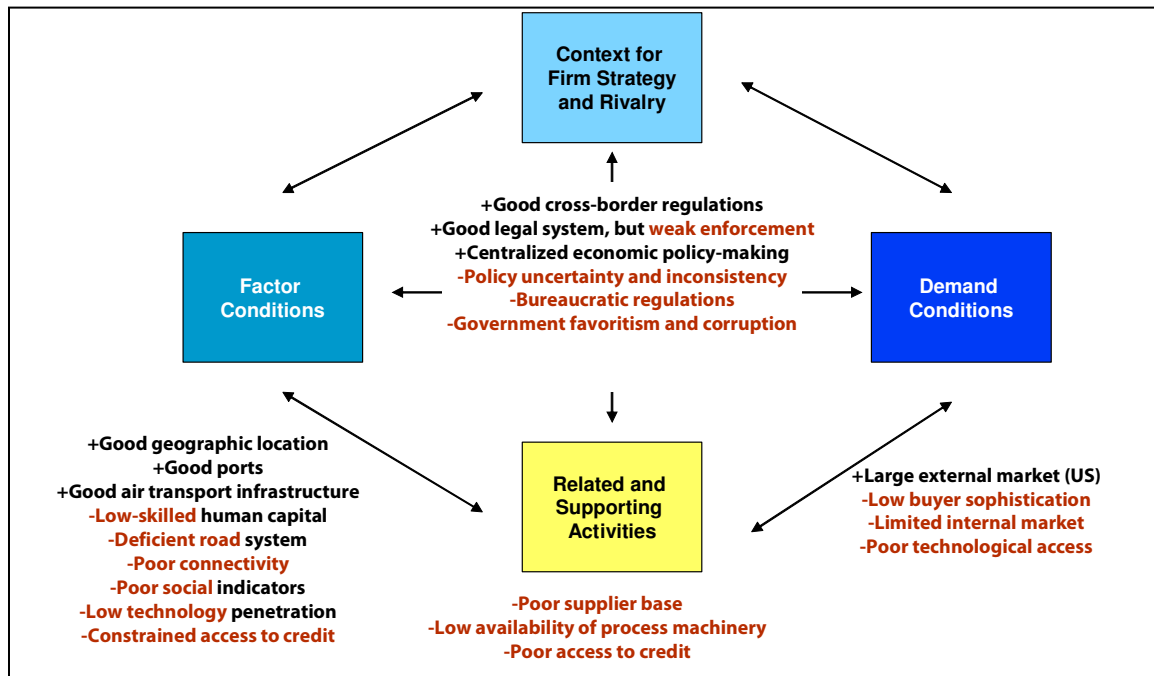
Context for Firm Strategy and Rivalry

+Good cross-border regulations
+Good legal system, but weak enforcement
+Centralized economic policy-making
-Policy uncertainty and inconsistency
-Bureaucratic regulations
-Government favoritism and corruption

Factor Conditions

Demand Conditions

+Good geographic location
+Good ports
+Good air transport infrastructure
-Low-skilled human capital
-Deficient road system
-Poor connectivity
-Poor social indicators
-Low technology penetration
-Constrained access to credit

Related and Supporting Activities

+Large external market (US)
-Low buyer sophistication
-Limited internal market
-Poor technological access

-Poor supplier base
-Low availability of process machinery
-Poor access to credit